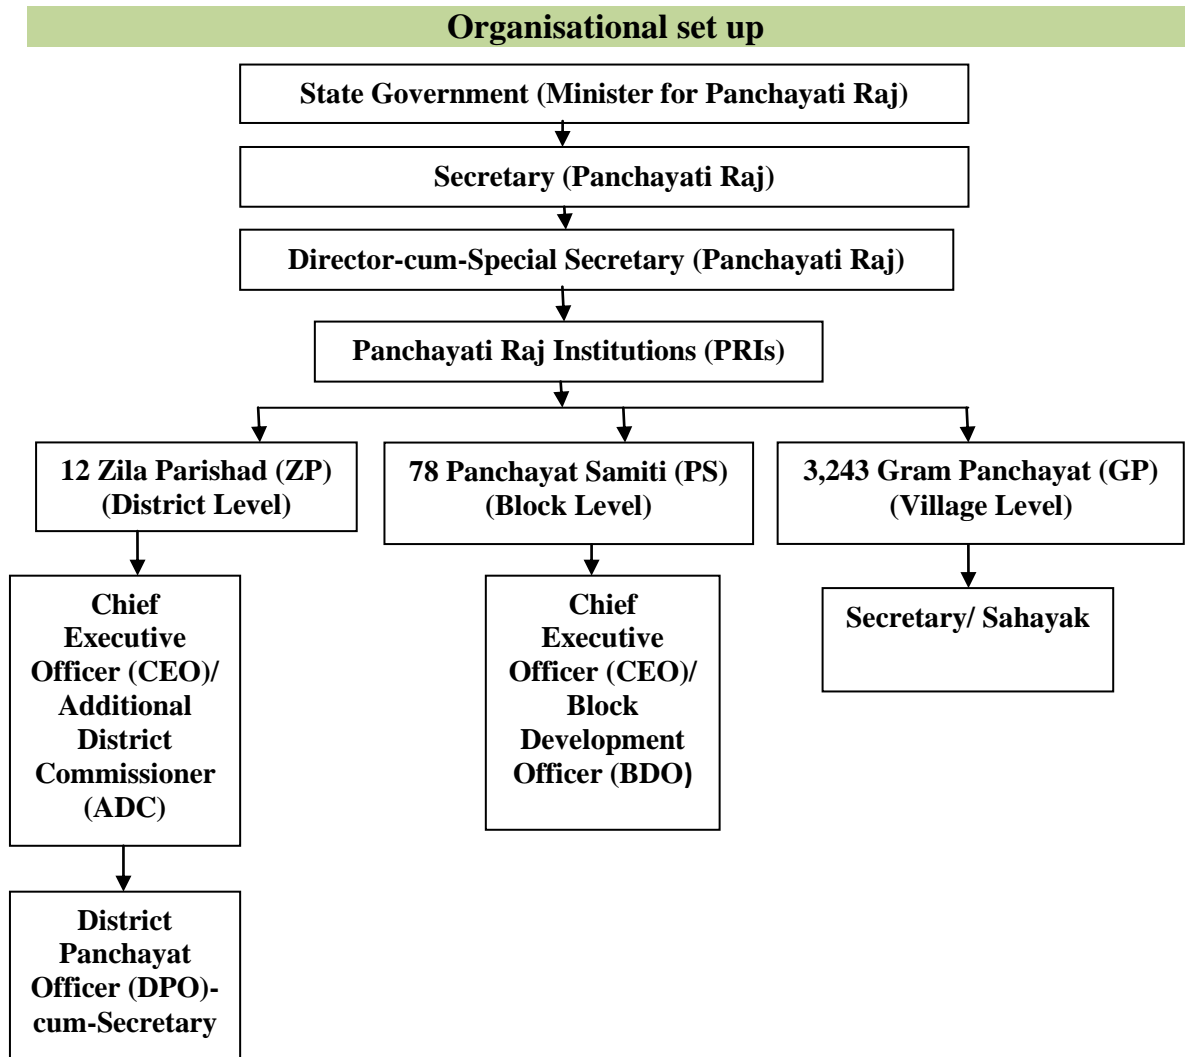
Organisational set up

State Government (Minister for Panchayati Raj)

Secretary (Panchayati Raj)

Director-cum-Special Secretary (Panchayati Raj)

Panchayati Raj Institutions (PRIs)

12 Zila Parishad (ZP) (District Level)

78 Panchayat Samiti (PS) (Block Level)

3,243 Gram Panchayat (GP) (Village Level)

Chief Executive Officer (CEO)/ Additional District Commissioner (ADC)

Chief Executive Officer (CEO)/ Block Development Officer (BDO)

Secretary/ Sahayak

District Panchayat Officer (DPO)-cum-Secretary